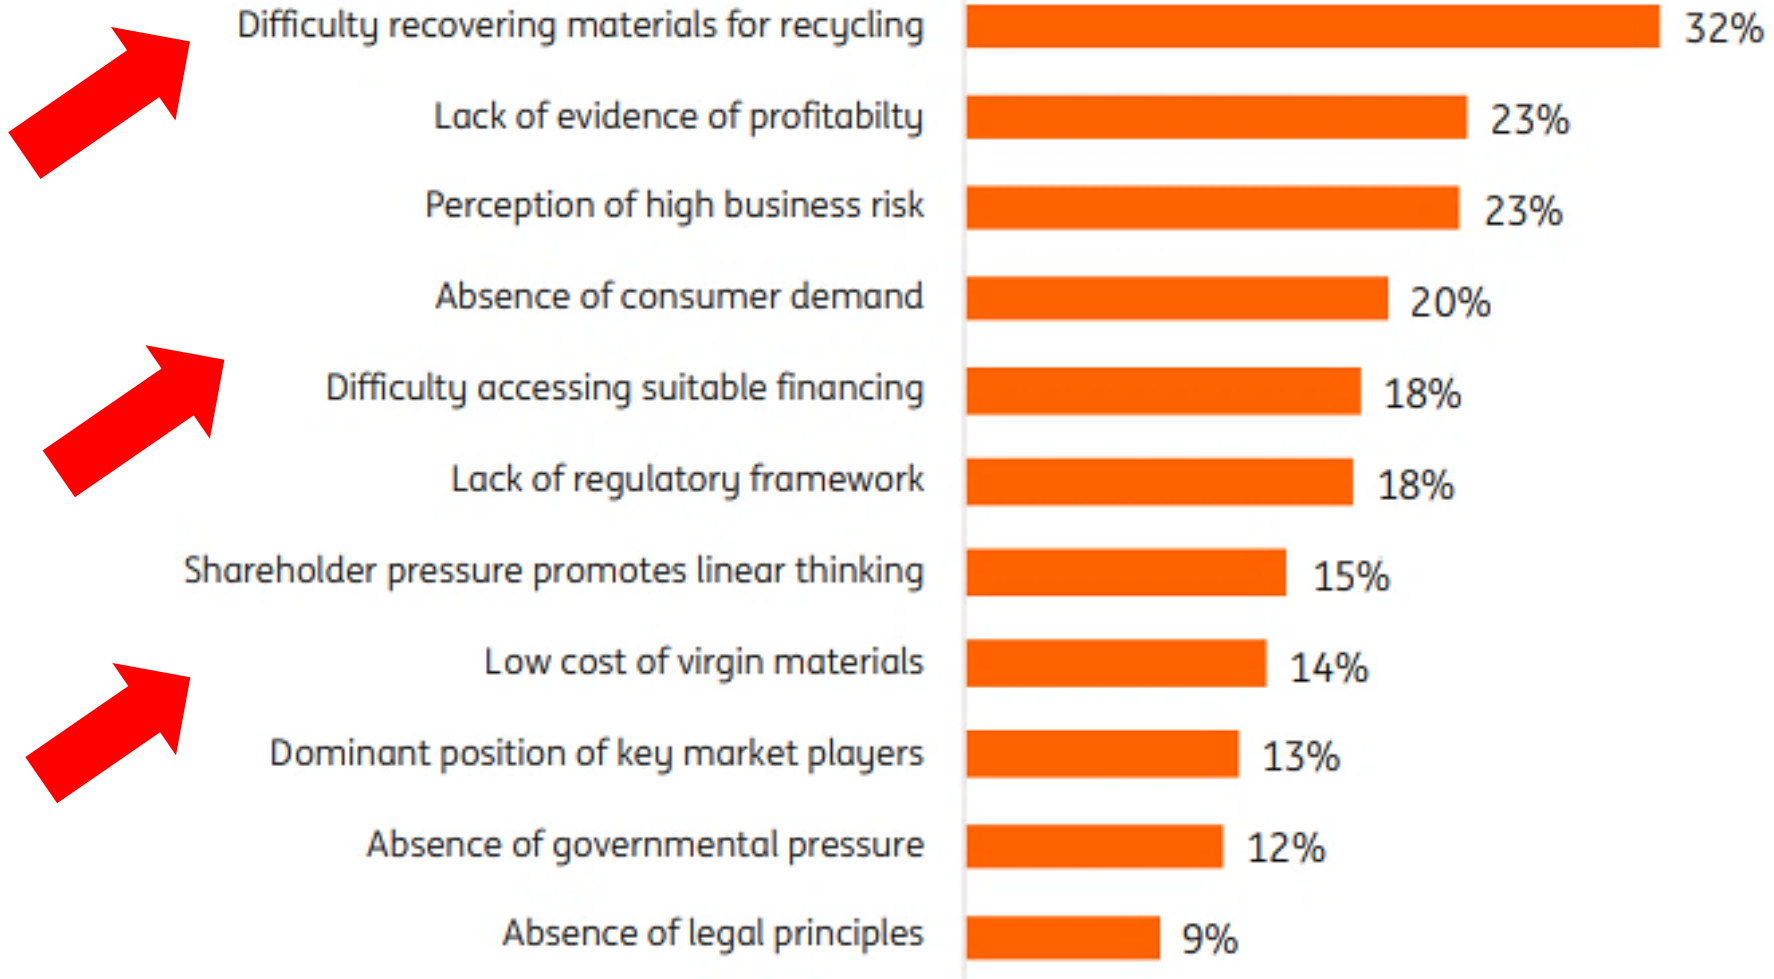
| | |
|---|---|
| Difficulty recovering materials for recycling | 32% |
| Lack of evidence of profitabilty | 23% |
| Perception of high business risk | 23% |
| Absence of consumer demand | 20% |
| Difficulty accessing suitable financing | 18% |
| Lack of regulatory framework | 18% |
| Shareholder pressure promotes linear thinking | 15% |
| Low cost of virgin materials | 14% |
| Dominant position of key market players | 13% |
| Absence of governmental pressure | 12% |
| Absence of legal principles | 9% |